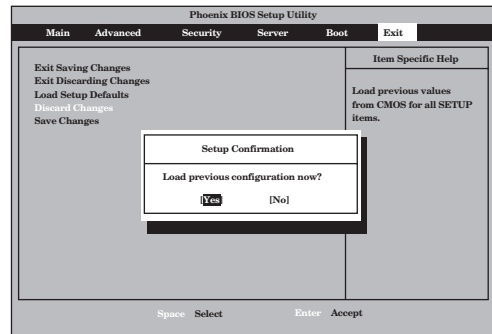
Phoenix BIOS Setup Utility

Main Advanced Security Server Boot Exit

Exit Saving Changes
Exit Discarding Changes
Load Setup Defaults
Discard Changes
Save Changes

Item Specific Help

Load previous values from CMOS for all SETUP items.

Setup Confirmation

Load previous configuration now?

[Yes] [No]

Space Select Enter Accept